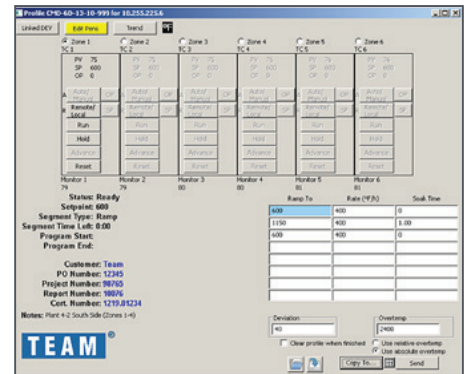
Profile CMD-60-13-10-999 for 10.255.225.6

Linked DEV | Edit Pens | Trend

Zone 1 TC 1
PV 75
SP 600
OP 0
Auto/Manual
Remote/Local
Run
Hold
Advance
Reset
Monitor 1
79

Zone 2 TC 2
PV 75
SP 600
OP 0
Auto/Manual
Remote/Local
Run
Hold
Advance
Reset
Monitor 2
79

Zone 3 TC 3
PV 75
SP 600
OP 0
Auto/Manual
Remote/Local
Run
Hold
Advance
Reset
Monitor 3
80

Zone 4 TC 4
PV 75
SP 600
OP 0
Auto/Manual
Remote/Local
Run
Hold
Advance
Reset
Monitor 4
80

Zone 5 TC 5
PV 76
SP 600
OP 0
Auto/Manual
Remote/Local
Run
Hold
Advance
Reset
Monitor 5
81

Zone 6 TC 6
PV 79
SP 600
OP 0
Auto/Manual
Remote/Local
Run
Hold
Advance
Reset
Monitor 6
81

Status: Ready
Setpoint: 600
Segment Type: Ramp
Segment Time Left: 0:00
Program Start:
Program End:

Customer: Team
PO Number: 12345
Project Number: 98765
Report Number: 10076
Cert. Number: 1219.01234

Notes: Plant 4-2 South Side (Zones 1-4)

| Ramp To | Rate (°F/h) | Soak Time |
|---|---|---|
| 600 | 400 | 0 |
| 1150 | 400 | 1:00 |
| 600 | 400 | 0 |
| | | |
| | | |
| | | |
| | | |
| | | |

Deviation
40

Overtemp
2400

Clear profile when finished
Use relative overtemp
Use absolute overtemp

Copy To... | Send

TEAM®